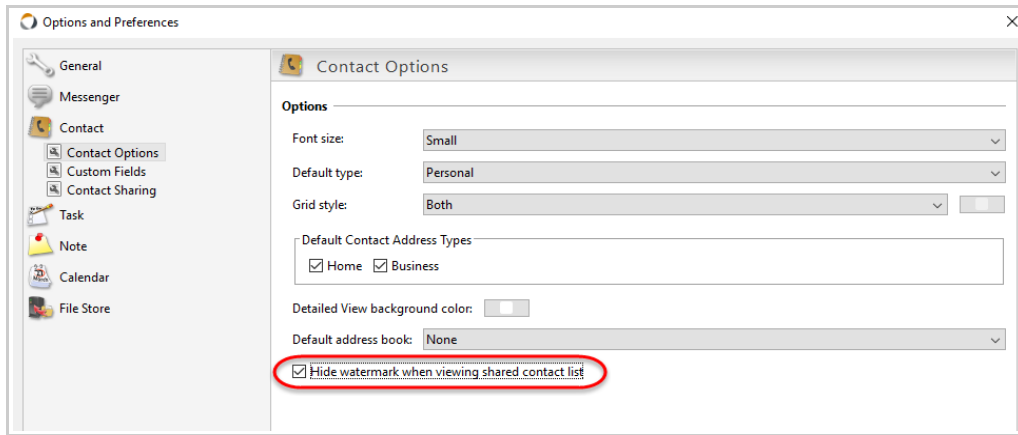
Options and Preferences

General
Messenger
Contact
Contact Options
Custom Fields
Contact Sharing
Task
Note
Calendar
File Store

Contact Options

Options

Font size: Small

Default type: Personal

Grid style: Both

Default Contact Address Types

Home Business

Detailed View background color:

Default address book: None

Hide watermark when viewing shared contact list